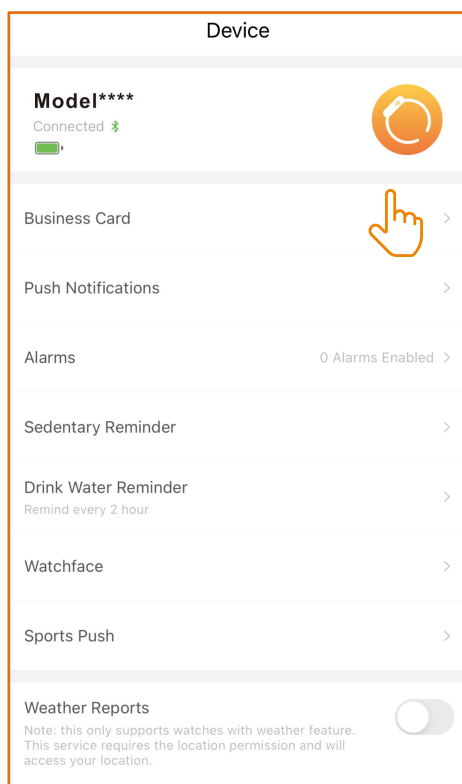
Device

Model****
Connected

Business Card

Push Notifications

Alarms
0 Alarms Enabled

Sedentary Reminder

Drink Water Reminder
Remind every 2 hour

Watchface

Sports Push

Weather Reports
Note: this only supports watches with weather feature. This service requires the location permission and will access your location.